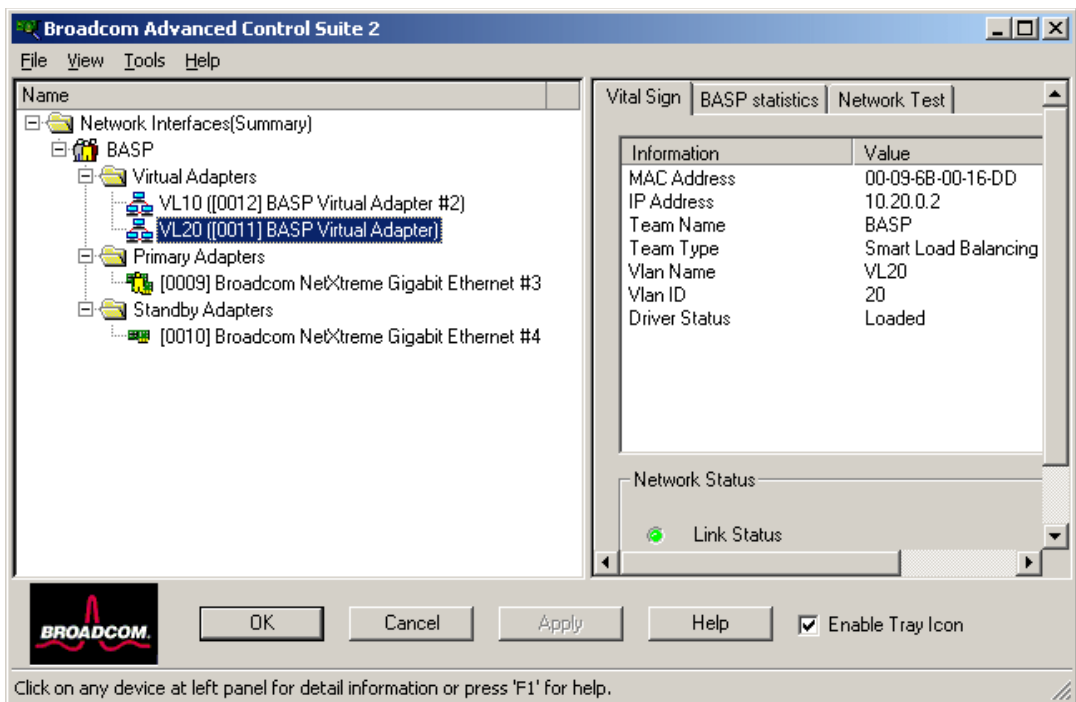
Broadcom Advanced Control Suite 2

File View Tools Help

Name

Network Interfaces(Summary)
BASP
Virtual Adapters
VL10 ([0012] BASP Virtual Adapter #2)
VL20 ([0011] BASP Virtual Adapter)
Primary Adapters
[0009] Broadcom NetXtreme Gigabit Ethernet #3
Standby Adapters
[0010] Broadcom NetXtreme Gigabit Ethernet #4

Vital Sign | BASP statistics | Network Test

| Information | Value |
|---|---|
| MAC Address | 00-09-6B-00-16-DD |
| IP Address | 10.20.0.2 |
| Team Name | BASP |
| Team Type | Smart Load Balancing |
| Vlan Name | VL20 |
| Vlan ID | 20 |
| Driver Status | Loaded |

Network Status

Link Status

BROADCOM.

OK Cancel Apply Help Enable Tray Icon

Click on any device at left panel for detail information or press 'F1' for help.